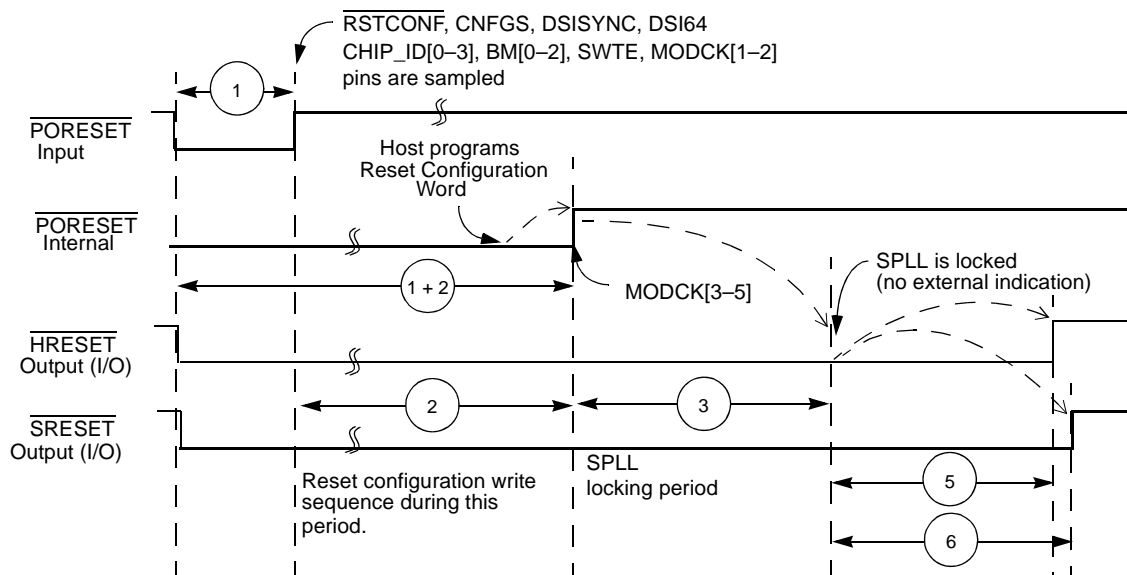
$\overline{\text{RSTCONF}}$, CNFGS, DSISYNC, DSI64
CHIP_ID[0–3], BM[0–2], SWTE, MODCK[1–2]
pins are sampled

1

$\overline{\text{PORESET}}$
Input

Host programs
Reset Configuration
Word

$\overline{\text{PORESET}}$
Internal

SPLL is locked
(no external indication)

1 + 2

MODCK[3–5]

$\overline{\text{HRESET}}$
Output (I/O)

2

3

$\overline{\text{SRESET}}$
Output (I/O)

Reset configuration write sequence during this period.

SPLL
locking period

5

6